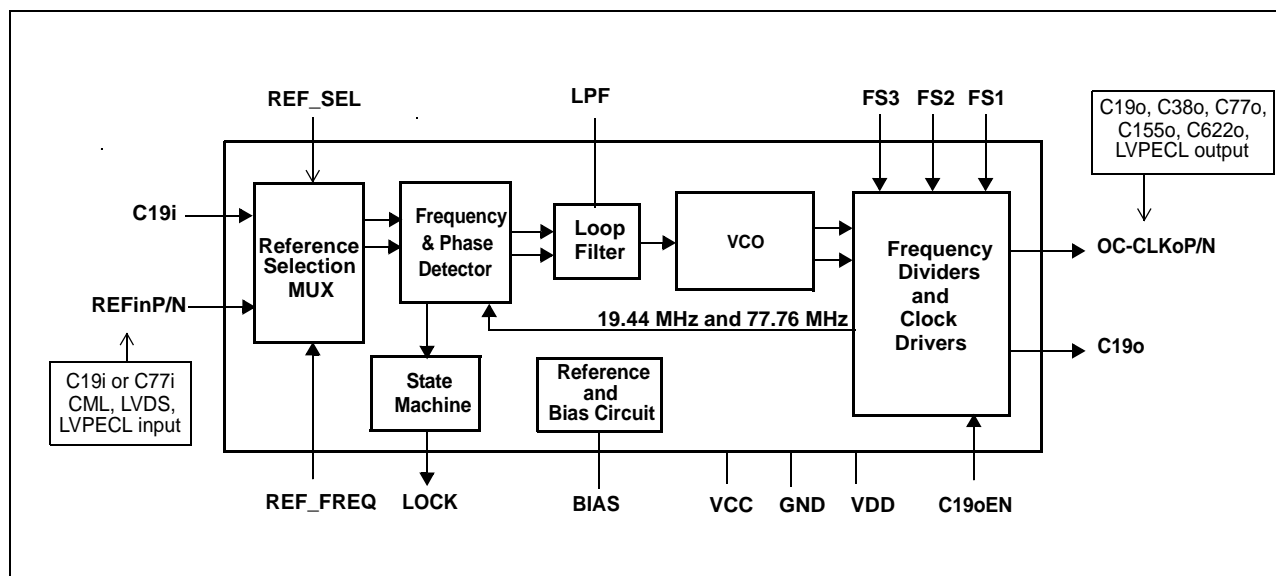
REF_SEL

LPF

FS3 FS2 FS1

C19o, C38o, C77o, C155o, C622o, LVPECL output

C19i

REFinP/N

Reference Selection MUX

Frequency & Phase Detector

Loop Filter

VCO

Frequency Dividers and Clock Drivers

OC-CLKoP/N

19.44 MHz and 77.76 MHz

C19o

C19i or C77i CML, LVDS, LVPECL input

State Machine

Reference and Bias Circuit

REF_FREQ

LOCK

BIAS

VCC

GND

VDD

C19oEN